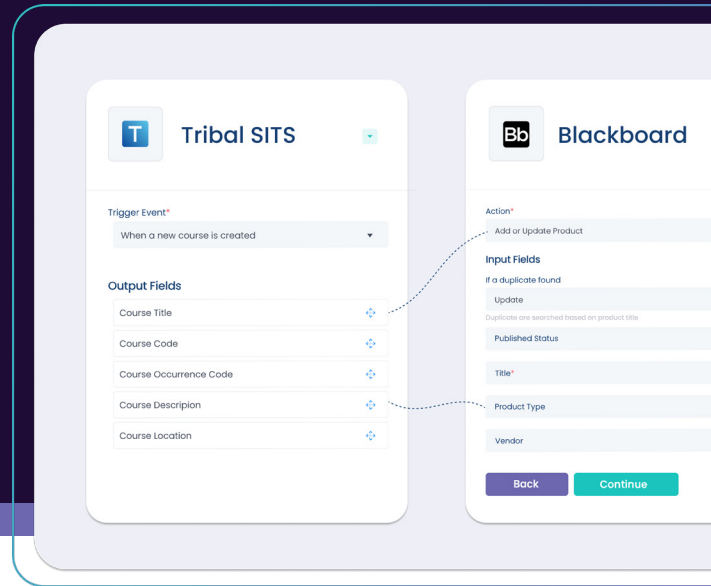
T

Tribal SITS

Trigger Event*

When a new course is created

Output Fields

Course Title

Course Code

Course Occurrence Code

Course Descripion

Course Location

Bb

Blackboard

Action*

Add or Update Product

Input Fields

If a duplicate found

Update

Duplicate are searched based on product title

Published Status

Title*

Product Type

Vendor

Back

Continue